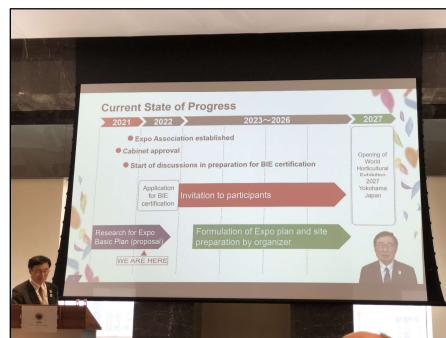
Current State of Progress

2021

2022

2023～2026

2027

Expo Association established

Cabinet approval

Start of discussions in preparation for BIE certification

Application for BIE certification

Invitation to participants

Opening of World Horticultural Exhibition 2027 Yokohama Japan

Research for Expo Basic Plan (proposal)

WE ARE HERE

Formulation of Expo plan and site preparation by organizer